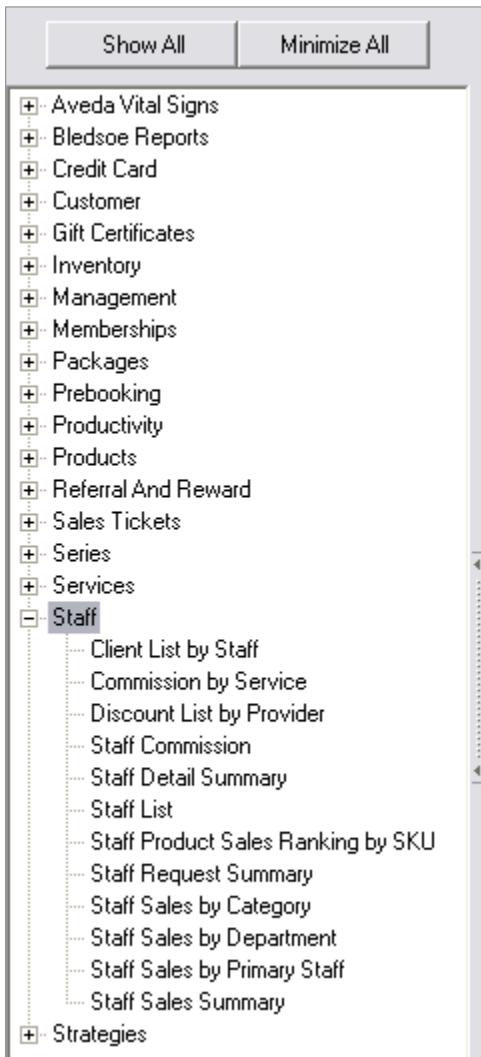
Show All

Minimize All

Aveda Vital Signs
Bledsoe Reports
Credit Card
Customer
Gift Certificates
Inventory
Management
Memberships
Packages
Prebooking
Productivity
Products
Referral And Reward
Sales Tickets
Series
Services
Staff
Client List by Staff
Commission by Service
Discount List by Provider
Staff Commission
Staff Detail Summary
Staff List
Staff Product Sales Ranking by SKU
Staff Request Summary
Staff Sales by Category
Staff Sales by Department
Staff Sales by Primary Staff
Staff Sales Summary
Strategies